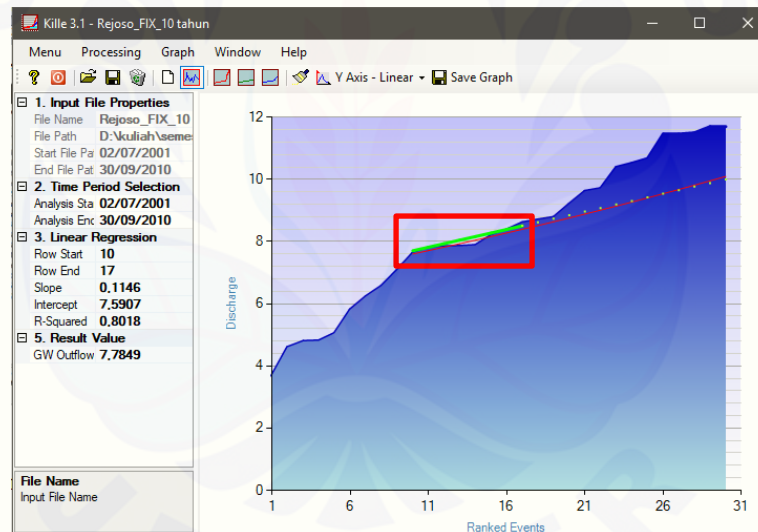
Kille 3.1 - Rejoso_FIX_10 tahun

Menu Processing Graph Window Help

Y Axis - Linear Save Graph

1. Input File Properties

| | |
|---|---|
| File Name | Rejoso_FIX_10 |
| File Path | D:\kuliah\semes |
| Start File Pa | 02/07/2001 |
| End File Pat | 30/09/2010 |

2. Time Period Selection

| | |
|---|---|
| Analysis Sta | 02/07/2001 |
| Analysis Enc | 30/09/2010 |

3. Linear Regression

| | |
|---|---|
| Row Start | 10 |
| Row End | 17 |
| Slope | 0,1146 |
| Intercept | 7,5907 |
| R-Squared | 0,8018 |

5. Result Value

| | |
|---|---|
| GW Outflow | 7,7849 |

File Name
Input File Name

12
10
8
6
4
2
0

Discharge

1 6 11 16 21 26 31

Ranked Events